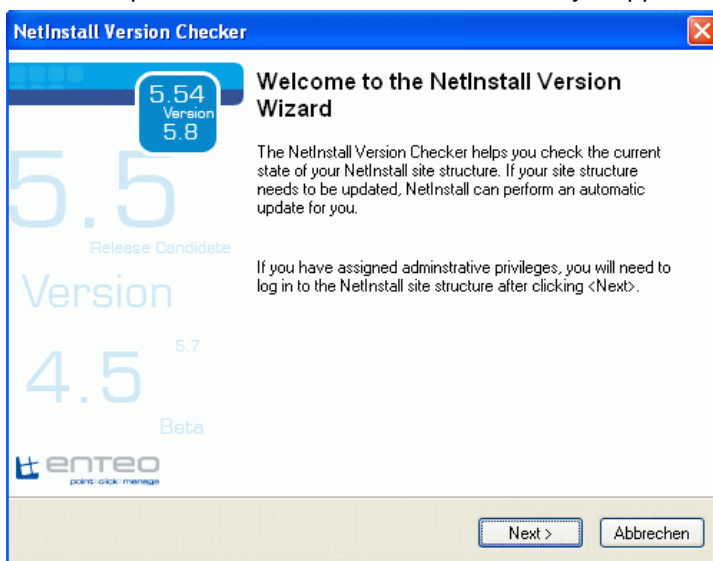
NetInstall Version Checker

5.54
Version
5.8

5.5
Release Candidate
Version
5.7
4.5
Beta

enteo
point click manage

Welcome to the NetInstall Version Wizard

The NetInstall Version Checker helps you check the current state of your NetInstall site structure. If your site structure needs to be updated, NetInstall can perform an automatic update for you.

If you have assigned adminstrative privileges, you will need to log in to the NetInstall site structure after clicking <Next>.

Next >
Abbrechen